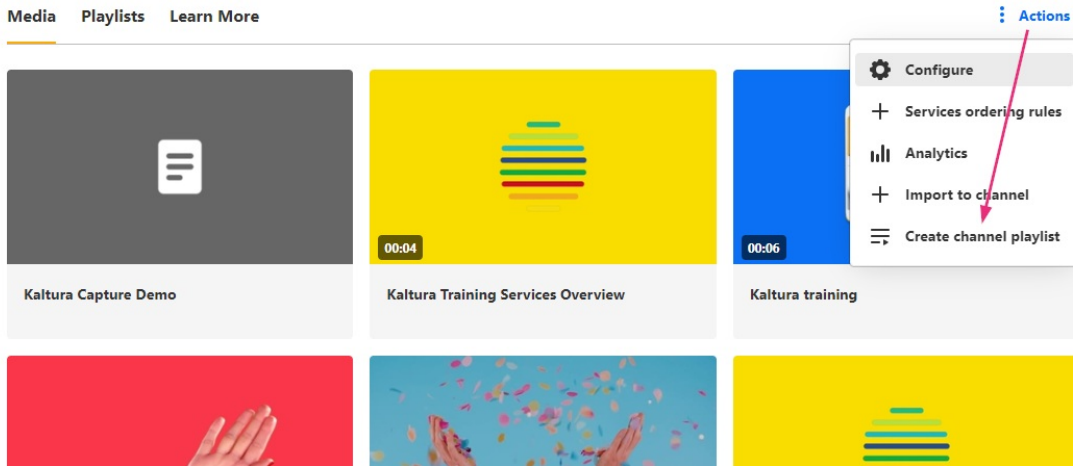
Media Playlists Learn More

Actions

Configure

Services ordering rules

Analytics

Import to channel

Create channel playlist

Kaltura Capture Demo

00:04

Kaltura Training Services Overview

00:06

Kaltura training